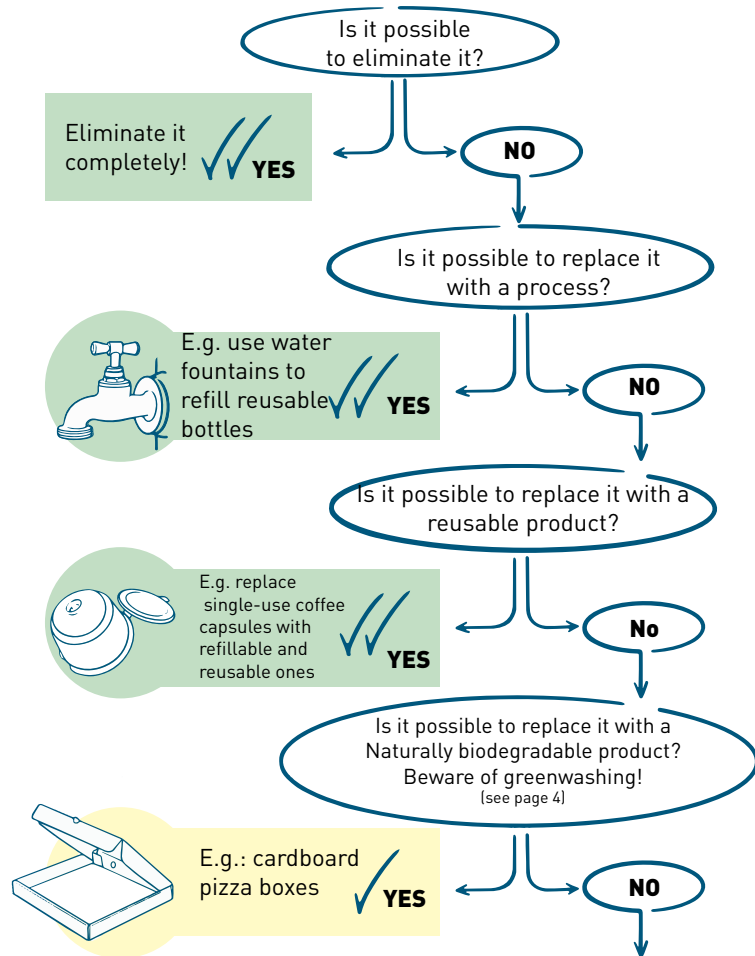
Is it possible to eliminate it?

Eliminate it completely!

YES

NO

Is it possible to replace it with a process?

E.g. use water fountains to refill reusable bottles

YES

NO

Is it possible to replace it with a reusable product?

E.g. replace single-use coffee capsules with refillable and reusable ones

YES

No

Is it possible to replace it with a Naturally biodegradable product? Beware of greenwashing!
(see page 4)

E.g.: cardboard pizza boxes

YES

NO